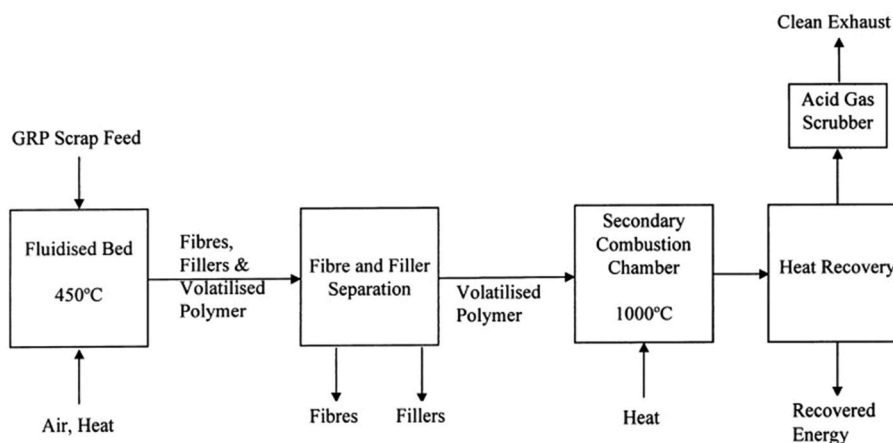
Clean Exhaust

Acid Gas Scrubber

GRP Scrap Feed

Fluidised Bed

450°C

Fibres, Fillers & Volatilised Polymer

Fibre and Filler Separation

Volatilised Polymer

Secondary Combustion Chamber

1000°C

Heat Recovery

Air, Heat

Fibres

Fillers

Heat

Recovered Energy